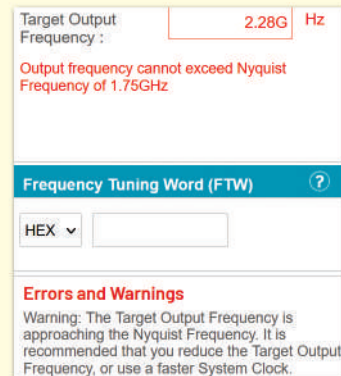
Target Output Frequency :
2.28G
Hz

Output frequency cannot exceed Nyquist Frequency of 1.75GHz

Frequency Tuning Word (FTW)
?

HEX

Errors and Warnings

Warning: The Target Output Frequency is approaching the Nyquist Frequency. It is recommended that you reduce the Target Output Frequency, or use a faster System Clock.